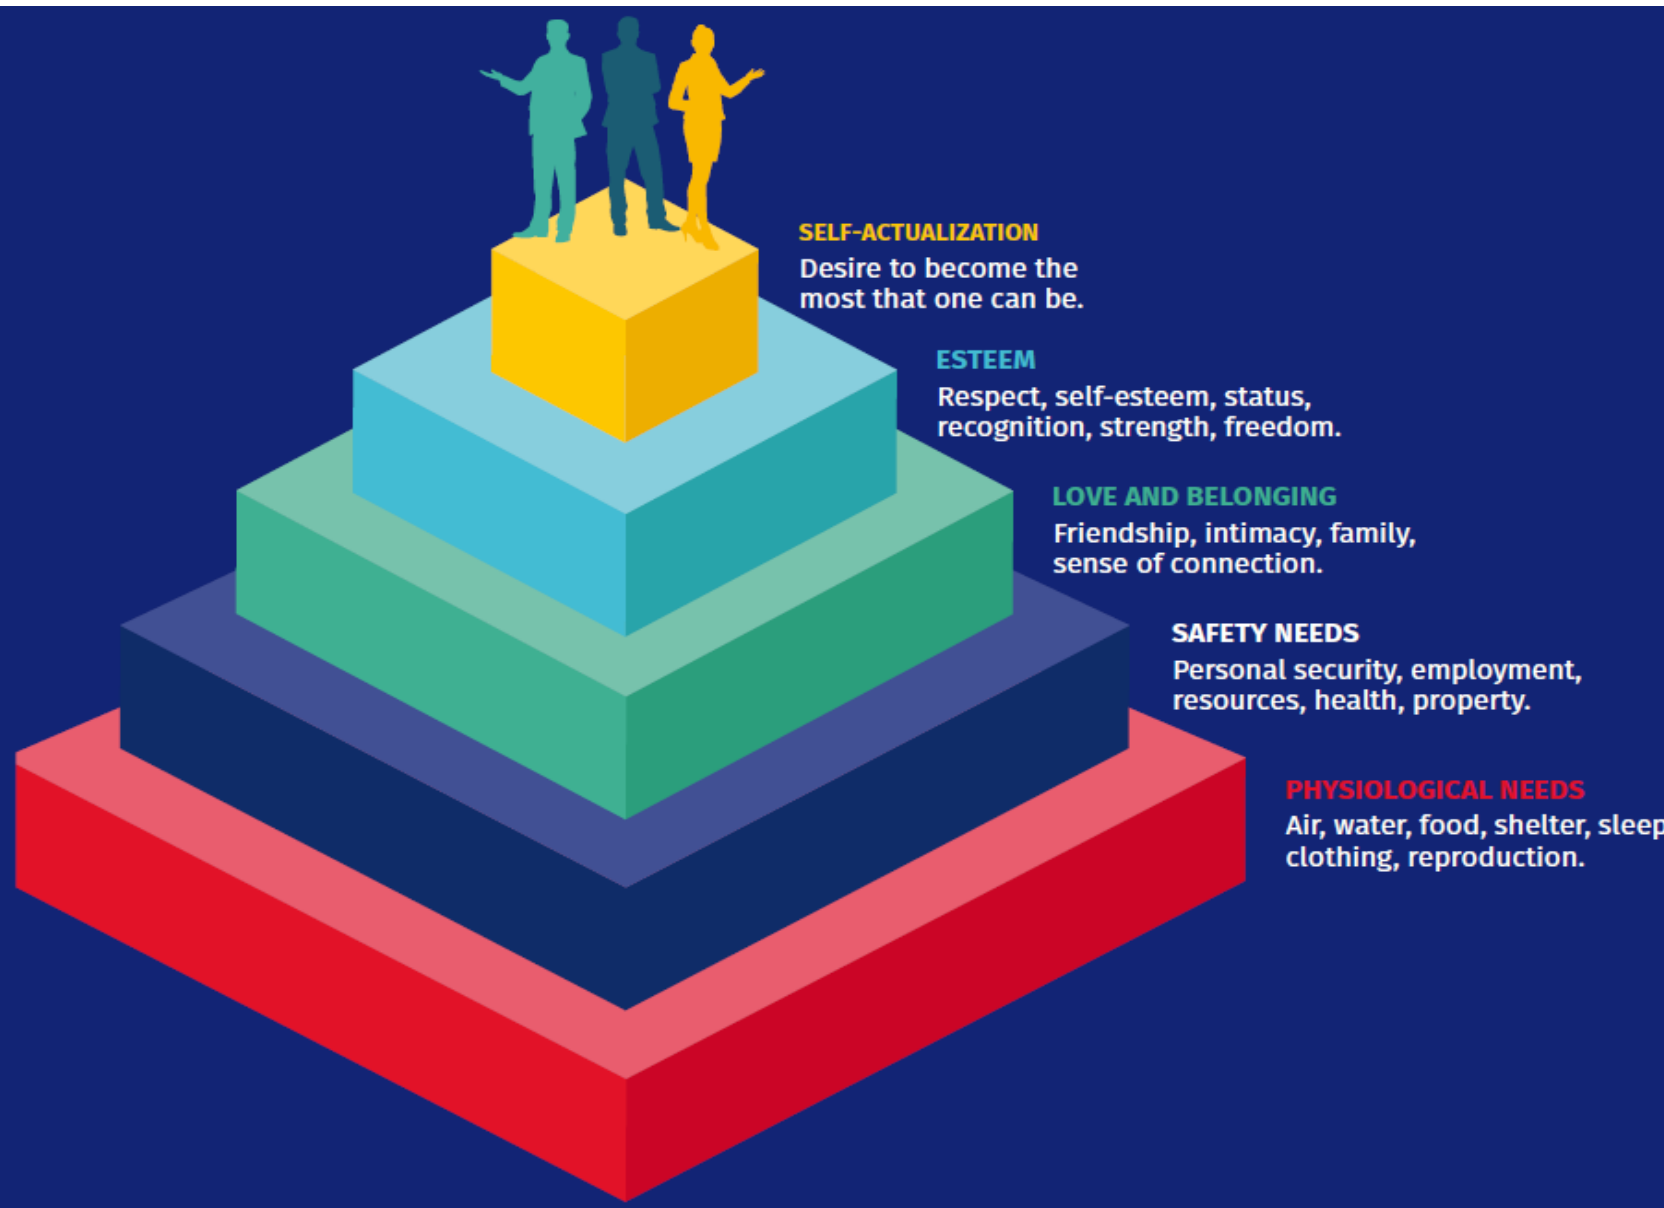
SELF-ACTUALIZATION
Desire to become the most that one can be.

ESTEEM
Respect, self-esteem, status, recognition, strength, freedom.

LOVE AND BELONGING
Friendship, intimacy, family, sense of connection.

SAFETY NEEDS
Personal security, employment, resources, health, property.

PHYSIOLOGICAL NEEDS
Air, water, food, shelter, sleep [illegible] clothing, reproduction.